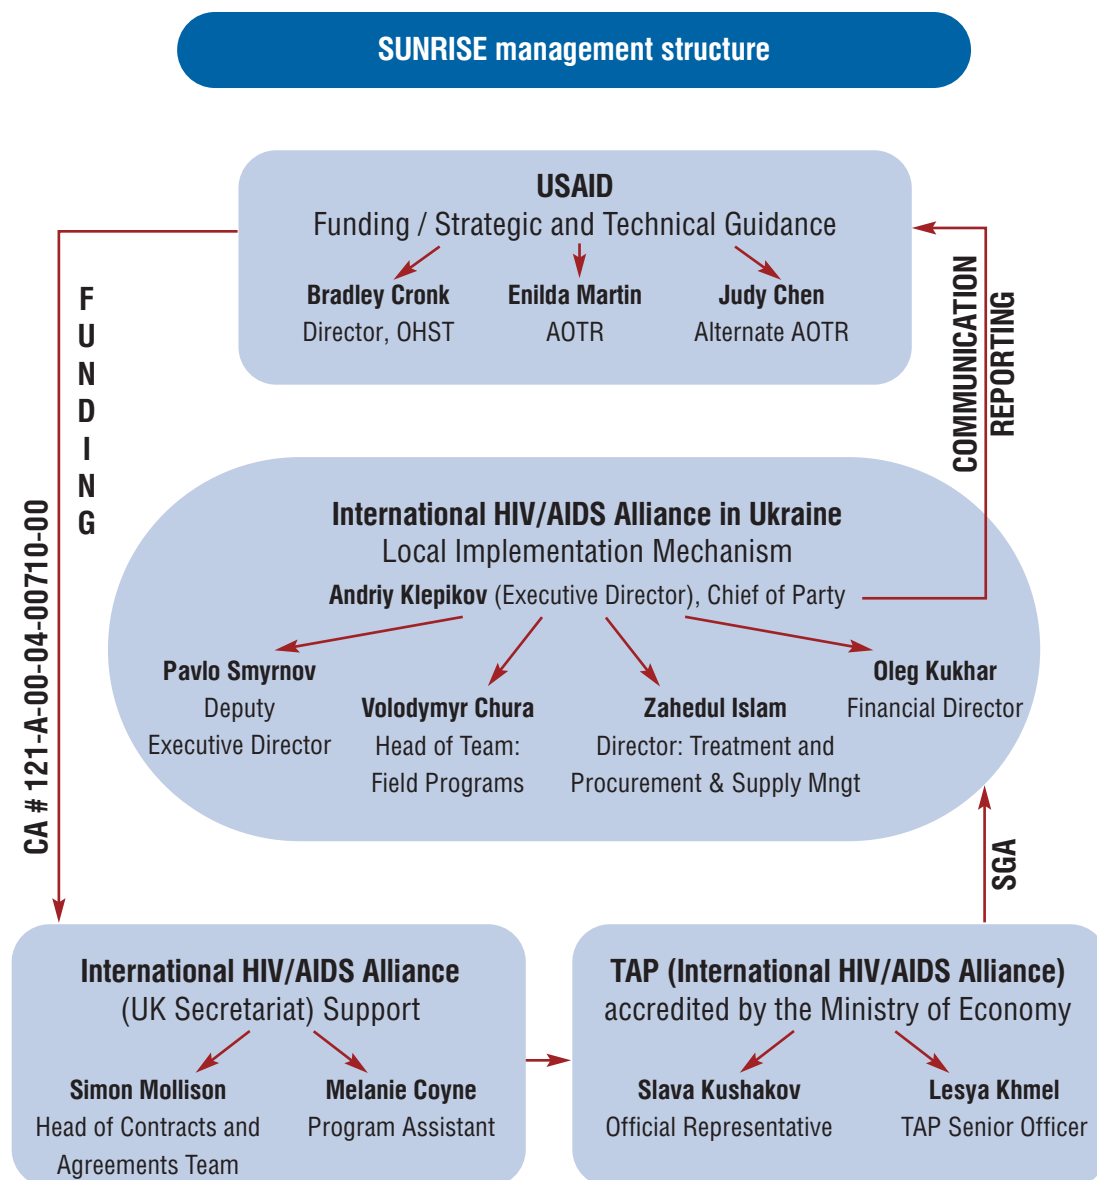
SUNRISE management structure

USAID
Funding / Strategic and Technical Guidance

Bradley Cronk
Director, OHST

Enilda Martin
AOTR

Judy Chen
Alternate AOTR

FUNDING

CA # 121-A-00-04-00710-00

COMMUNICATION
REPORTING

International HIV/AIDS Alliance in Ukraine
Local Implementation Mechanism
Andriy Klepikov (Executive Director), Chief of Party

Pavlo Smyrnov
Deputy Executive Director

Volodymyr Chura
Head of Team: Field Programs

Zahedul Islam
Director: Treatment and Procurement & Supply Mngt

Oleg Kukhar
Financial Director

SGA

International HIV/AIDS Alliance
(UK Secretariat) Support

Simon Mollison
Head of Contracts and Agreements Team

Melanie Coyne
Program Assistant

TAP (International HIV/AIDS Alliance)
accredited by the Ministry of Economy

Slava Kushakov
Official Representative

Lesya Khmel
TAP Senior Officer